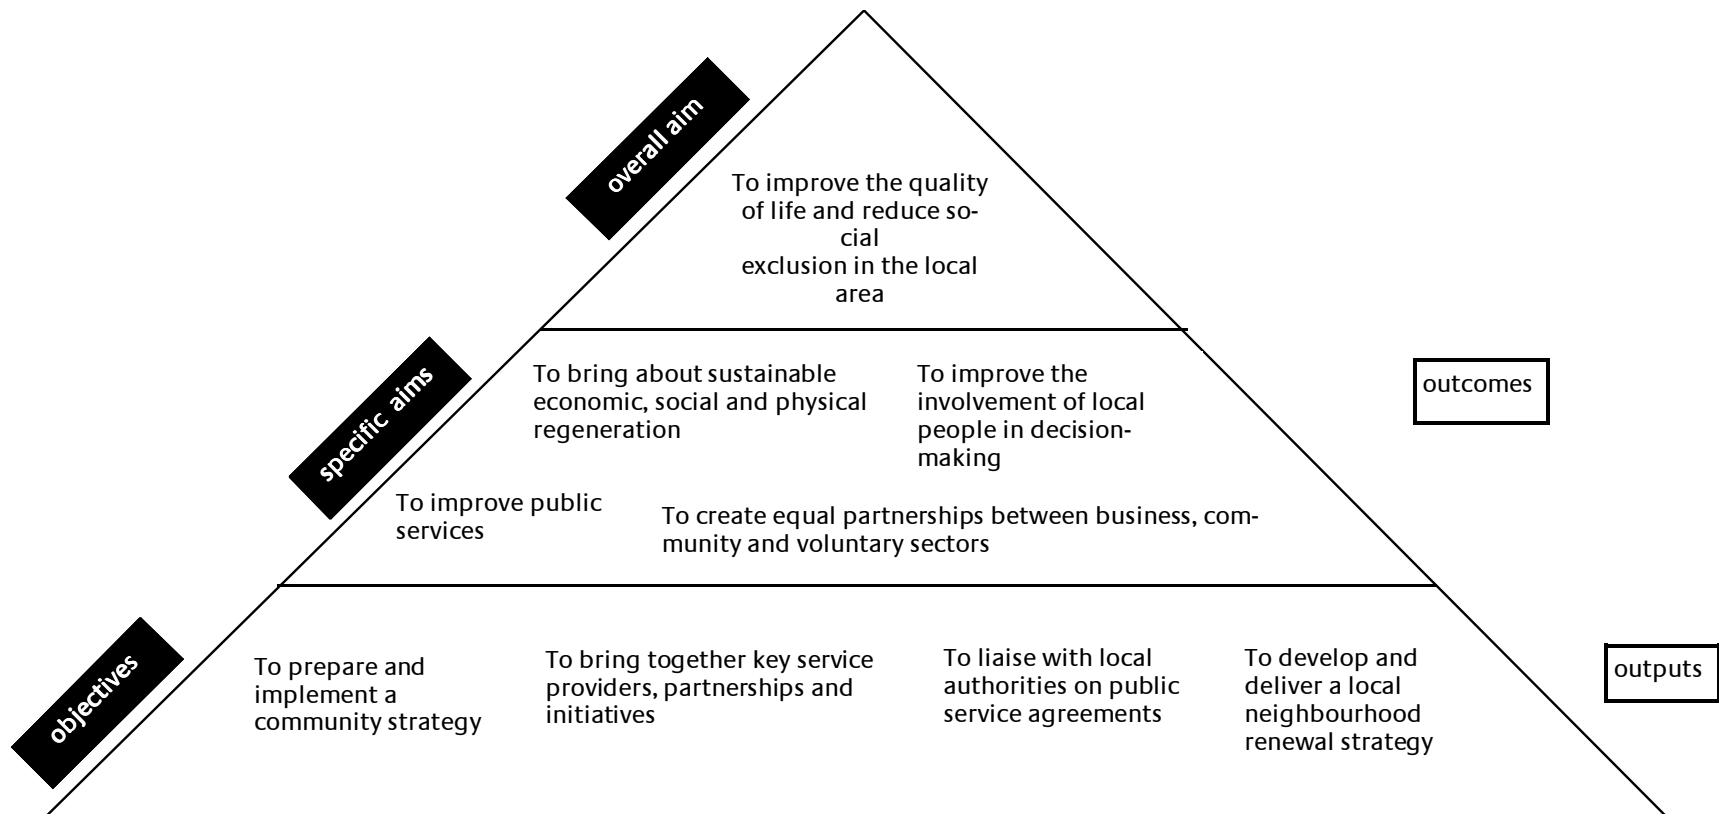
overall aim

To improve the quality of life and reduce social exclusion in the local area

specific aims

To bring about sustainable economic, social and physical regeneration

To improve the involvement of local people in decision-making

outcomes

To improve public services

To create equal partnerships between business, community and voluntary sectors

objectives

To prepare and implement a community strategy

To bring together key service providers, partnerships and initiatives

To liaise with local authorities on public service agreements

To develop and deliver a local neighbourhood renewal strategy

outputs